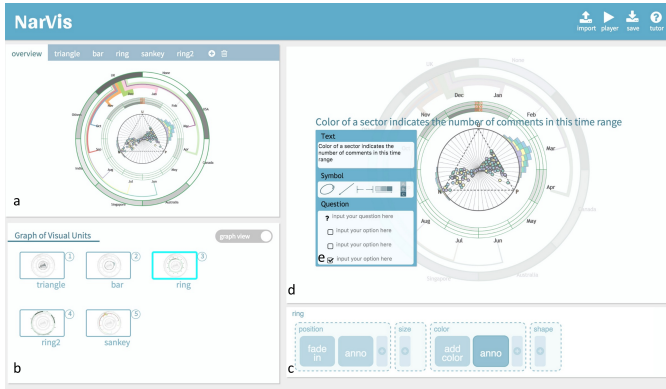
NarVis

import player save tutor

overview triangle bar ring sankey ring2

a

Graph of Visual Units

graph view

triangle 1

bar 2

ring 3

ring2 4

sankey 5

b

Color of a sector indicates the number of comments in this time range

Text

Color of a sector indicates the number of comments in this time range

Symbol

Question

? Input your question here

Input your option here

Input your option here

Input your option here

e

Dec Jan Feb Mar Apr May Jun Jul Aug Oct Nov

d

ring

position

fade in

anno

size

color

add color

anno

shape

c